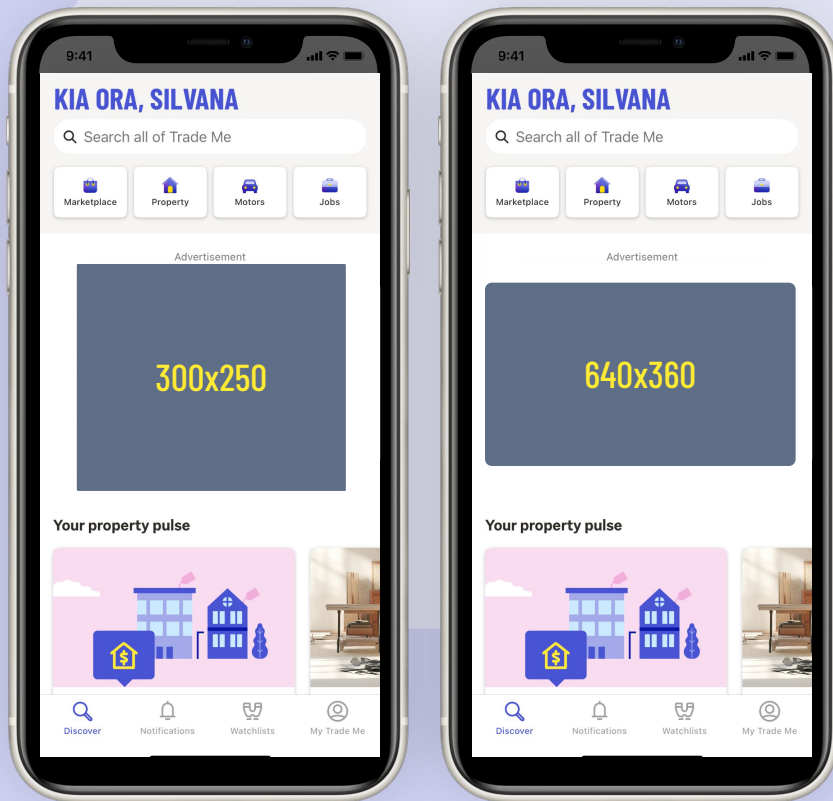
9:41

KIA ORA, SILVANA

Search all of Trade Me

Marketplace
Property
Motors
Jobs

Advertisement

300x250

Your property pulse

Discover
Notifications
Watchlists
My Trade Me

9:41

KIA ORA, SILVANA

Search all of Trade Me

Marketplace
Property
Motors
Jobs

Advertisement

640x360

Your property pulse

Discover
Notifications
Watchlists
My Trade Me